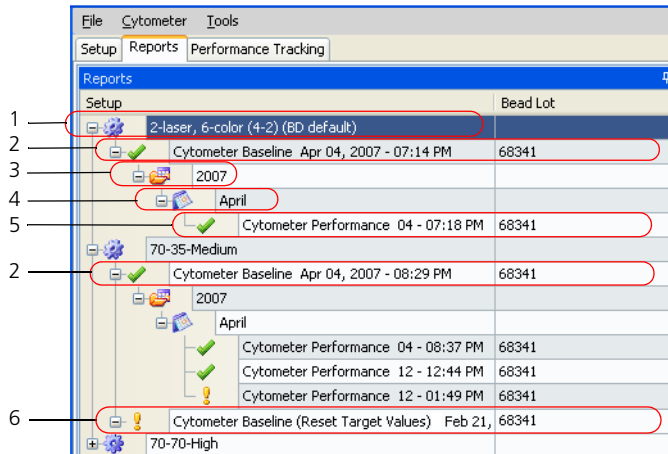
File Cytometer Tools

Setup | Reports | Performance Tracking

Reports

| Setup | Bead Lot |
|---|---|
| 2-laser, 6-color (4-2) (BD default) | |
| Cytometer Baseline Apr 04, 2007 - 07:14 PM | 68341 |
| 2007 | |
| April | |
| Cytometer Performance 04 - 07:18 PM | 68341 |
| 70-35-Medium | |
| Cytometer Baseline Apr 04, 2007 - 08:29 PM | 68341 |
| 2007 | |
| April | |
| Cytometer Performance 04 - 08:37 PM | 68341 |
| Cytometer Performance 12 - 12:44 PM | 68341 |
| Cytometer Performance 12 - 01:49 PM | 68341 |
| Cytometer Baseline (Reset Target Values) Feb 21, | 68341 |
| 70-70-High | |

1
2
3
4
5
2
6